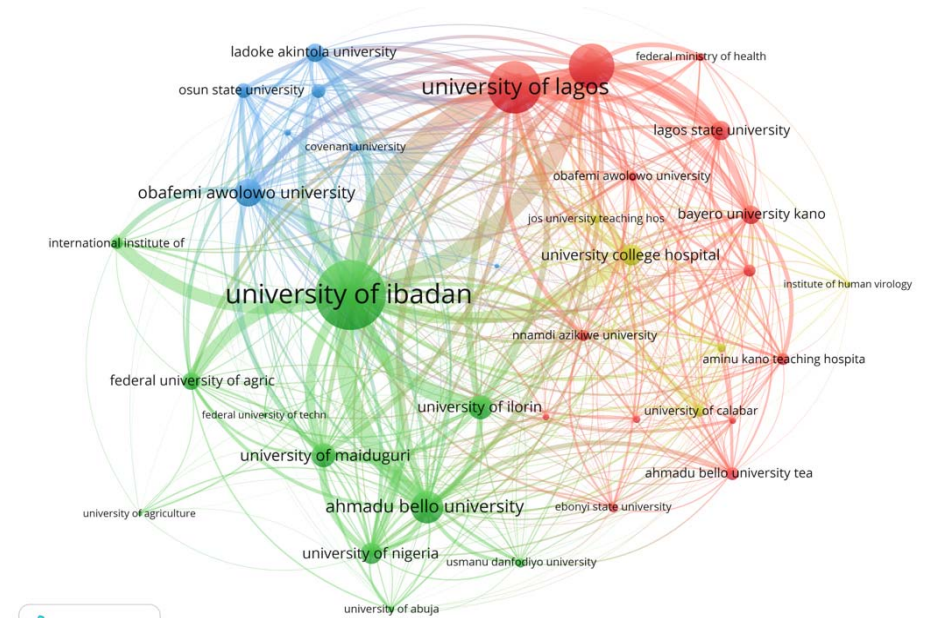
ladoke akintola university
federal ministry of health
osun state university
university of lagos
lagos state university
covenant university
obafemi awolowo university
obafemi awolowo university
bayero university kano
jos university teaching hos
international institute of
university college hospital
institute of human virology
university of ibadan
nnamdi azikiwe university
aminu kano teaching hospita
federal university of agric
federal university of techn
university of ilorin
university of calabar
university of maiduguri
ahmadu bello university tea
ahmadu bello university
ebonyi state university
university of agriculture
university of nigeria
usmanu danfodiyo university
university of abuja